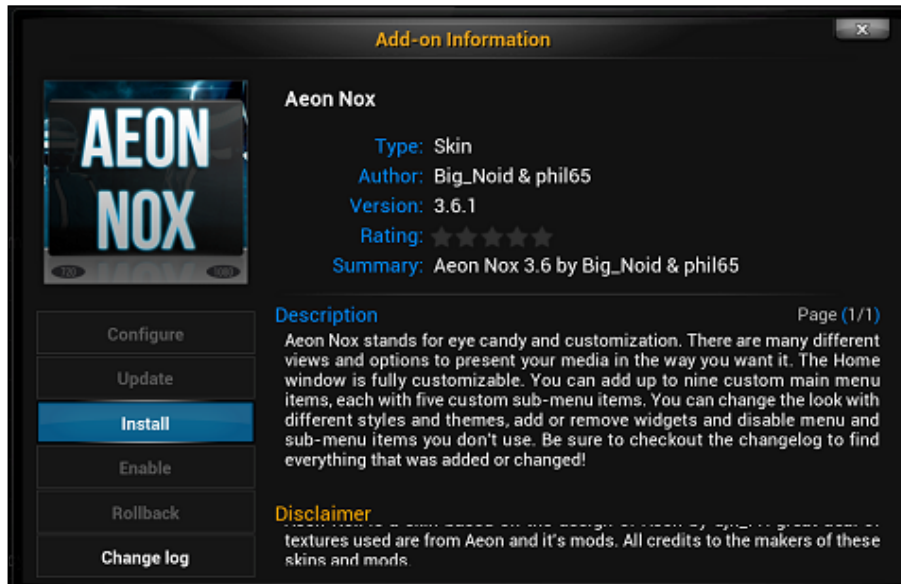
Add-on Information

x

AEON NOX

720

1080

Aeon Nox

Type: Skin
Author: Big_Noid & phil65
Version: 3.6.1
Rating:
Summary: Aeon Nox 3.6 by Big_Noid & phil65

Description

Page (1/1)

Aeon Nox stands for eye candy and customization. There are many different views and options to present your media in the way you want it. The Home window is fully customizable. You can add up to nine custom main menu items, each with five custom sub-menu items. You can change the look with different styles and themes, add or remove widgets and disable menu and sub-menu items you don't use. Be sure to checkout the changelog to find everything that was added or changed!

Configure

Update

Install

Enable

Rollback

Change log

Disclaimer

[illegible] textures used are from Aeon and it's mods. All credits to the makers of these skins and mods.